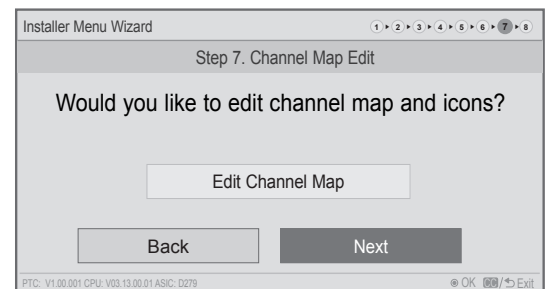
Installer Menu Wizard
1 ▸ 2 ▸ 3 ▸ 4 ▸ 5 ▸ 6 ▸ 7 ▸ 8

Step 7. Channel Map Edit

Would you like to edit channel map and icons?

Edit Channel Map

Back

Next

PTC: V1.00.001 CPU: V03.13.00.01 ASIC: D279

◉ OK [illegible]/↺ Exit